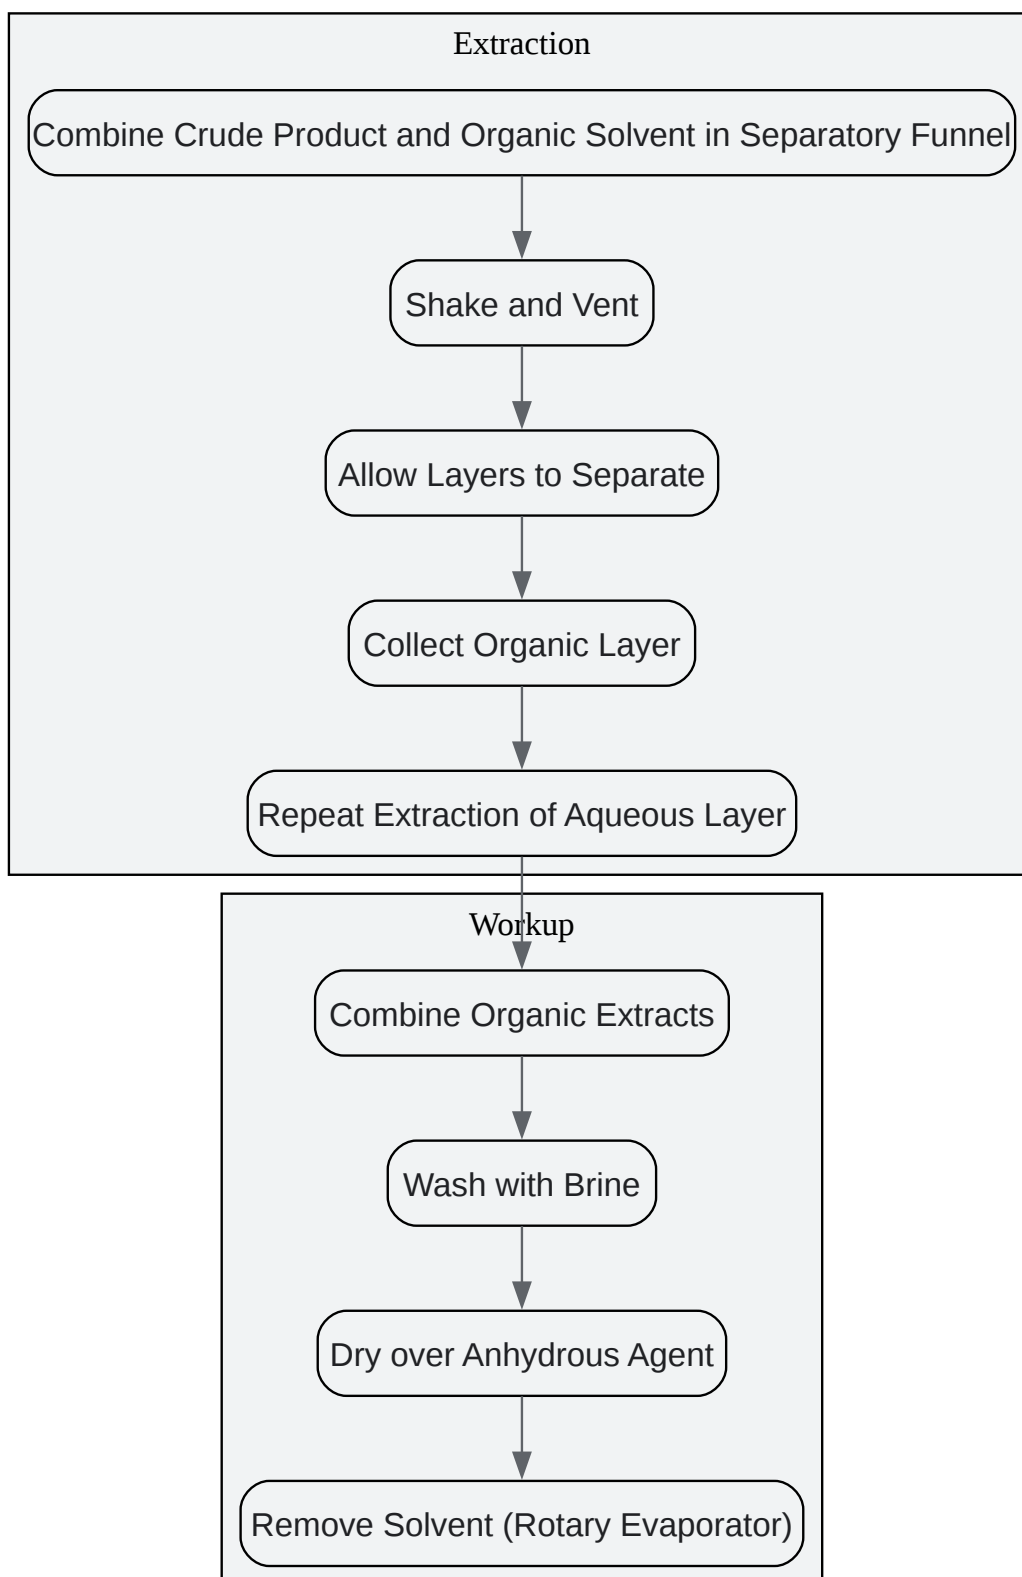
Extraction

Combine Crude Product and Organic Solvent in Separatory Funnel

Shake and Vent

Allow Layers to Separate

Collect Organic Layer

Repeat Extraction of Aqueous Layer

Workup

Combine Organic Extracts

Wash with Brine

Dry over Anhydrous Agent

Remove Solvent (Rotary Evaporator)